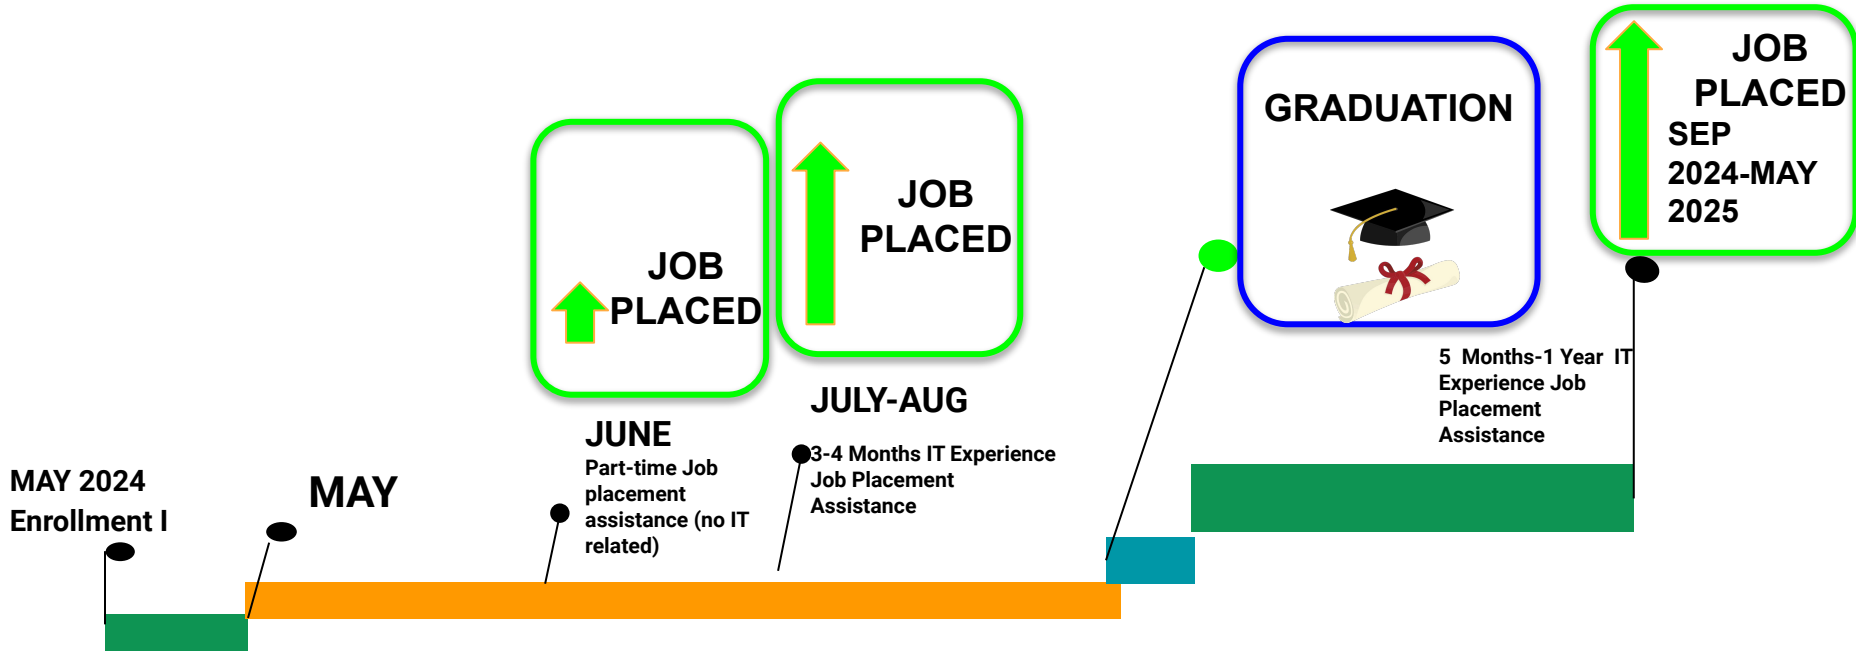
JOB PLACED

JOB PLACED

GRADUATION

JOB PLACED SEP 2024-MAY 2025

5 Months-1 Year IT Experience Job Placement Assistance

JULY-AUG

JUNE
Part-time Job placement assistance (no IT related)

3-4 Months IT Experience Job Placement Assistance

MAY 2024
Enrollment I

MAY